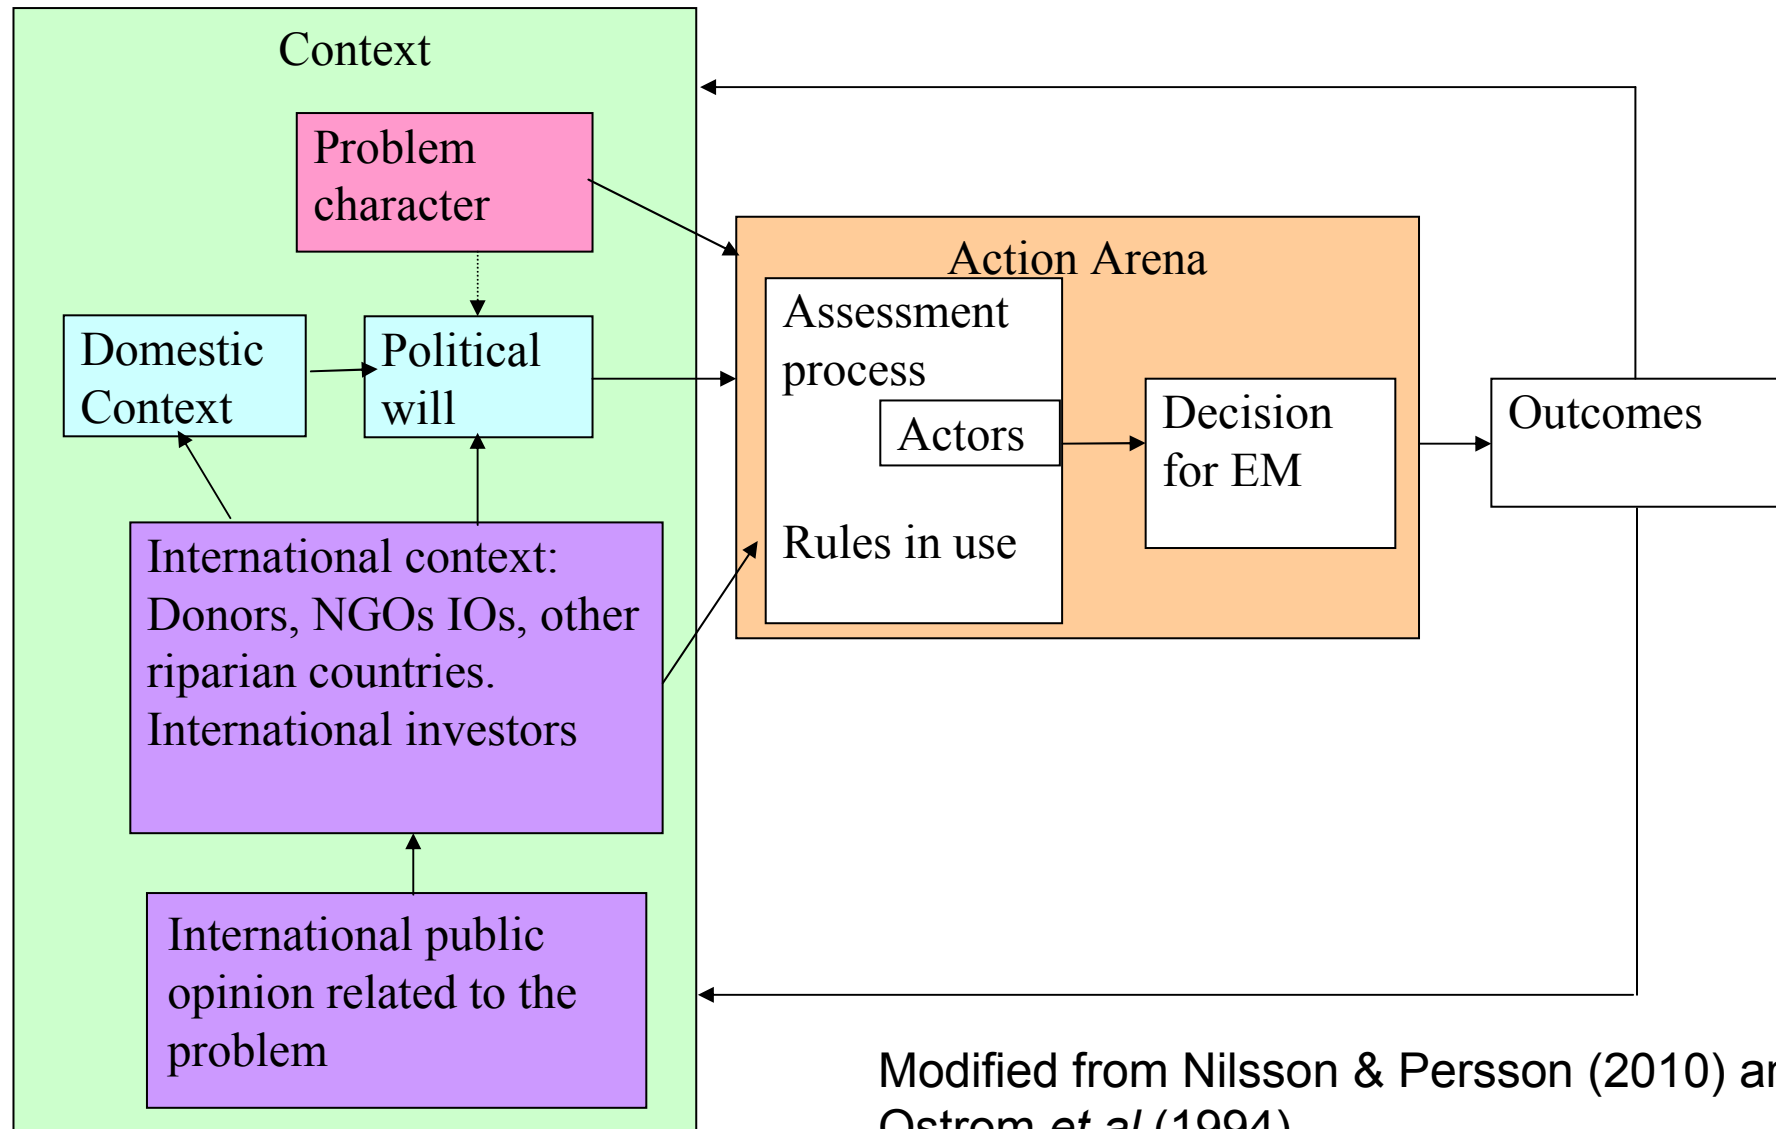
Context

Problem character

Domestic Context

Political will

International context: Donors, NGOs IOs, other riparian countries. International investors

International public opinion related to the problem

Action Arena

Assessment process

Actors

Rules in use

Decision for EM

Outcomes

Modified from Nilsson & Persson (2010) a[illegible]
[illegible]